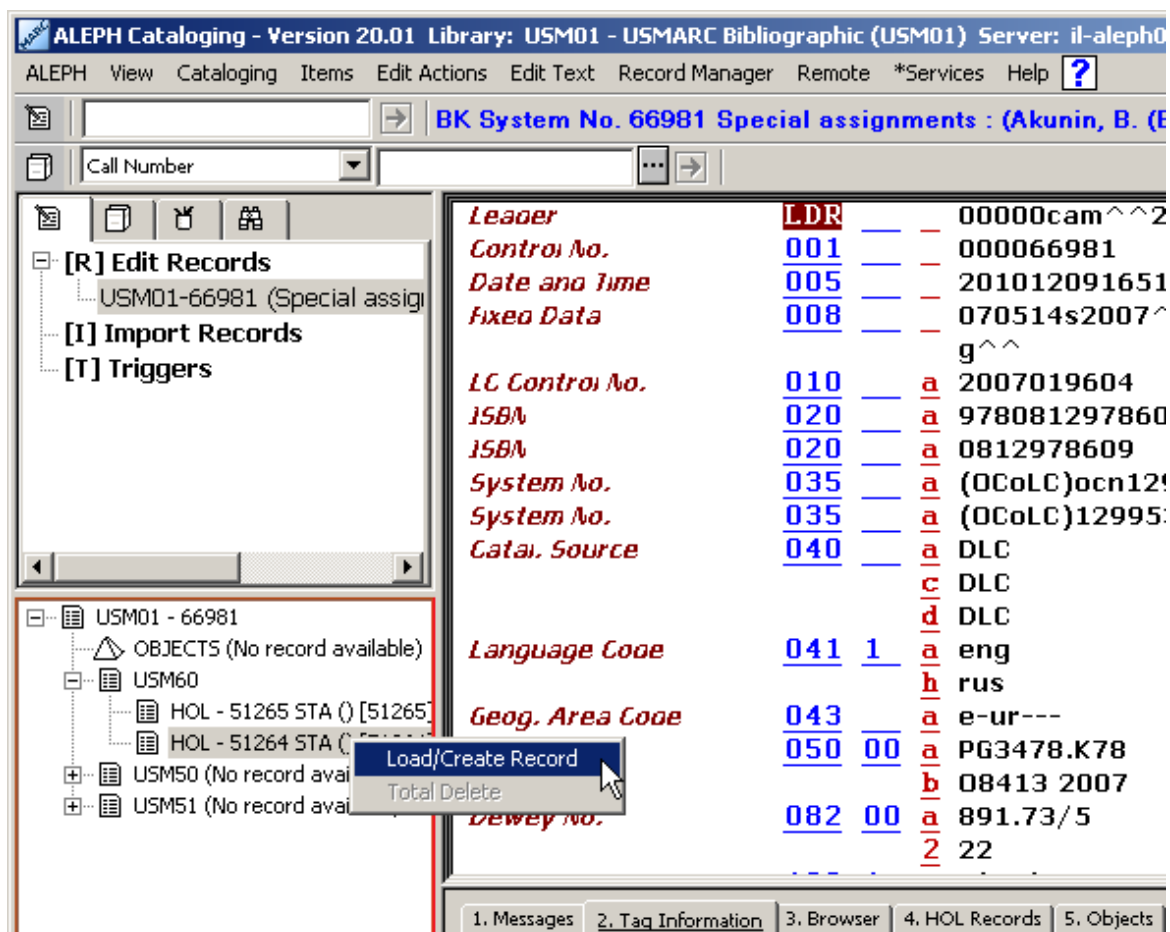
ALEPH Cataloging - Version 20.01 Library: USM01 - USMARC Bibliographic (USM01) Server: il-aleph0

ALEPH View Cataloging Items Edit Actions Edit Text Record Manager Remote *Services Help ?

BK System No. 66981 Special assignments : (Akunin, B. (

Call Number

[R] Edit Records
USM01-66981 (Special assig
[I] Import Records
[T] Triggers

USM01 - 66981
OBJECTS (No record available)
USM60
HOL - 51265 STA () [51265]
HOL - 51264 STA () [
USM50 (No record avai
USM51 (No record avai

Load/Create Record
Total Delete

| | | | | |
|---|---|---|---|---|
| Leader | LDR | | | 00000cam^^2 |
| Control No. | 001 | | | 000066981 |
| Date and Time | 005 | | | 201012091651 |
| Fixed Data | 008 | | | 070514s2007^ g^^ |
| LC Control No. | 010 | | a | 2007019604 |
| ISBN | 020 | | a | 978081297860 |
| ISBN | 020 | | a | 0812978609 |
| System No. | 035 | | a | (OCoLC)ocn12 |
| System No. | 035 | | a | (OCoLC)12995 |
| Catal. Source | 040 | | a | DLC |
| | | | c | DLC |
| | | | d | DLC |
| Language Code | 041 | 1 | a | eng |
| | | | h | rus |
| Geog. Area Code | 043 | | a | e-ur--- |
| | 050 | 00 | a | PG3478.K78 |
| | | | b | O8413 2007 |
| Dewey No. | 082 | 00 | a | 891.73/5 |
| | | | 2 | 22 |

1. Messages 2. Tag Information 3. Browser 4. HOL Records 5. Objects